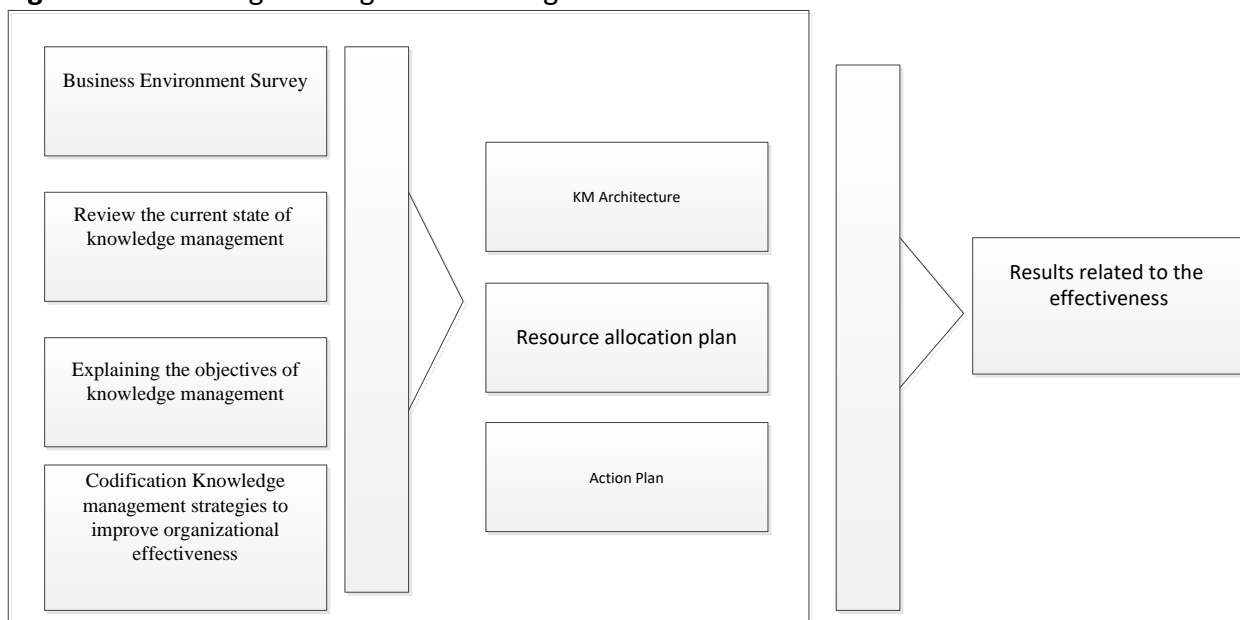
Business Environment Survey

Review the current state of knowledge management

Explaining the objectives of knowledge management

Codification Knowledge management strategies to improve organizational effectiveness

KM Architecture

Resource allocation plan

Action Plan

Results related to the effectiveness